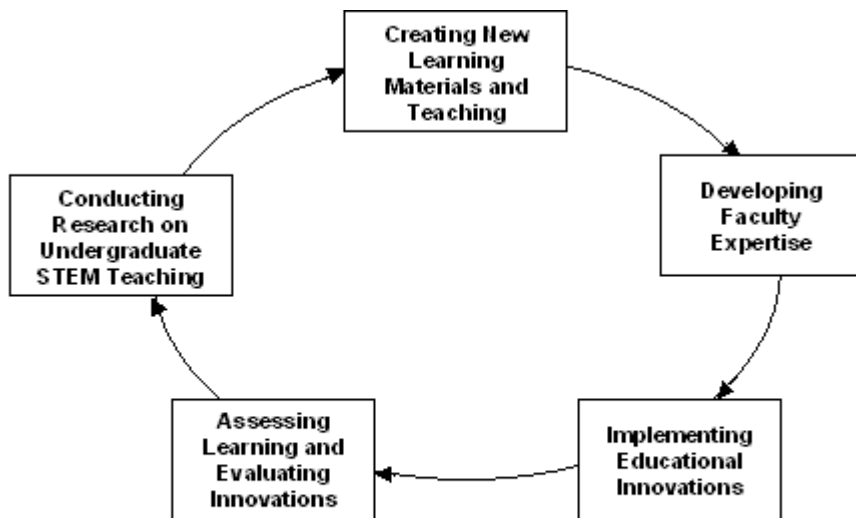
Creating New Learning Materials and Teaching

Developing Faculty Expertise

Implementing Educational Innovations

Assessing Learning and Evaluating Innovations

Conducting Research on Undergraduate STEM Teaching